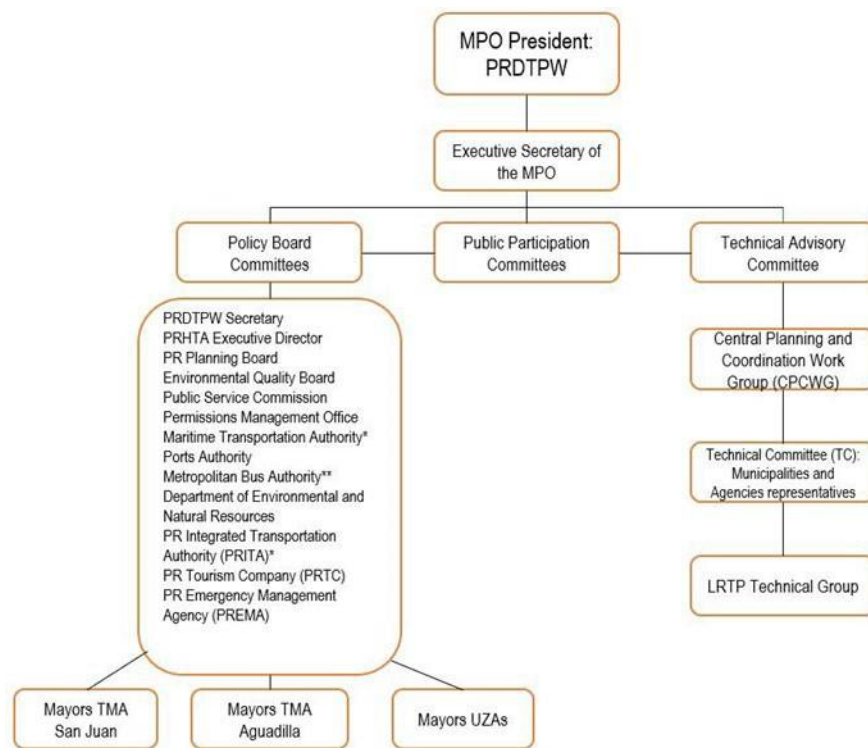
MPO President:
PRDTPW

Executive Secretary of the MPO

Policy Board Committees

Public Participation Committees

Technical Advisory Committee

PRDTPW Secretary
PRHTA Executive Director
PR Planning Board
Environmental Quality Board
Public Service Commission
Permissions Management Office
Maritime Transportation Authority*
Ports Authority
Metropolitan Bus Authority**
Department of Environmental and Natural Resources
PR Integrated Transportation Authority (PRITA)*
PR Tourism Company (PRTC)
PR Emergency Management Agency (PREMA)

Central Planning and Coordination Work Group (CPCWG)

Technical Committee (TC): Municipalities and Agencies representatives

LRTP Technical Group

Mayors TMA San Juan

Mayors TMA Aguadilla

Mayors UZAs